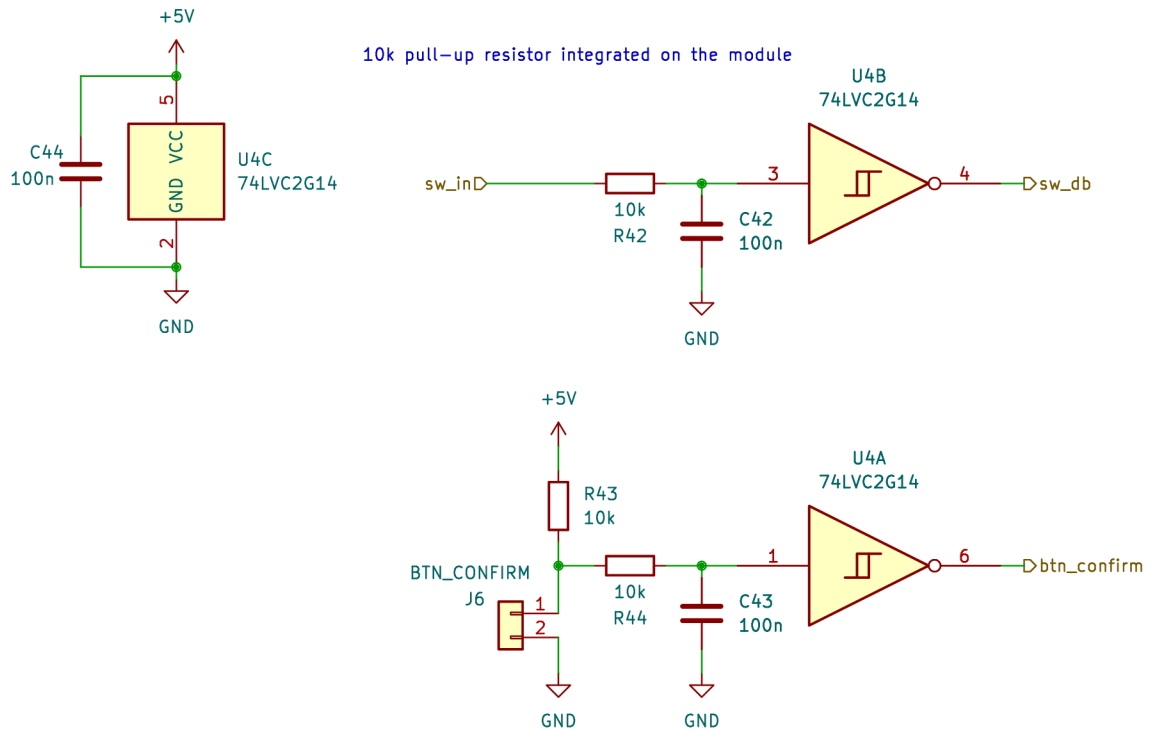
+5V

10k pull-up resistor integrated on the module

U4B
74LVC2G14

5

C44
100n

VCC
GND

U4C
74LVC2G14

2

GND

sw_in

3

4

sw_db

10k
R42

C42
100n

GND

+5V

U4A
74LVC2G14

R43
10k

BTN_CONFIRM
J6

1
2

1

6

btn_confirm

10k
R44

C43
100n

GND

GND